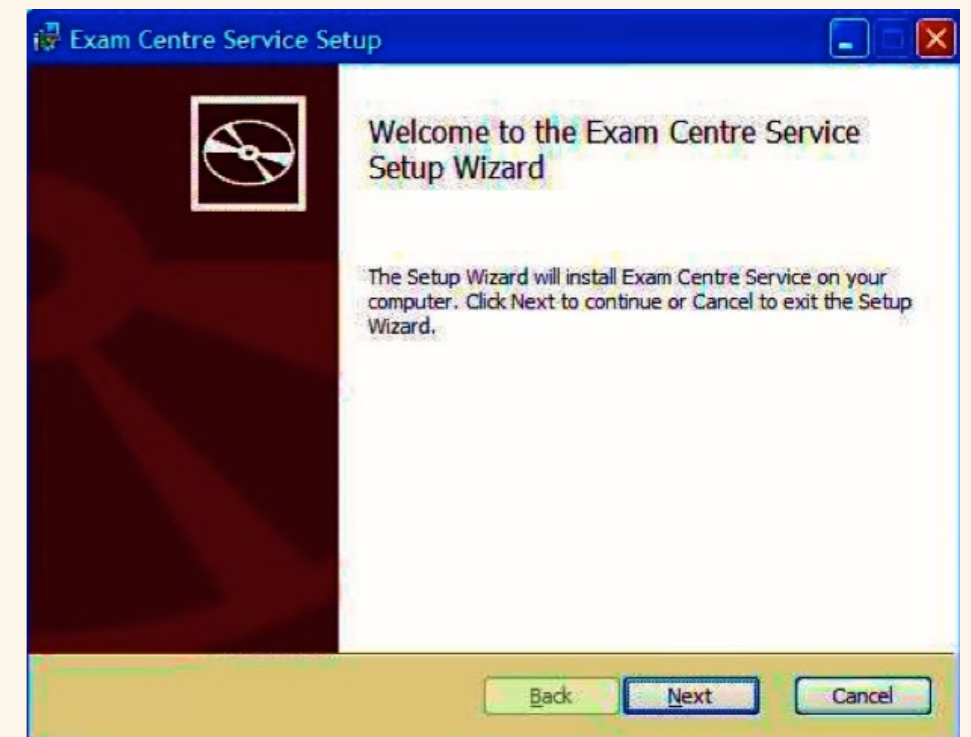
Exam Centre Service Setup

Welcome to the Exam Centre Service Setup Wizard

The Setup Wizard will install Exam Centre Service on your computer. Click Next to continue or Cancel to exit the Setup Wizard.

Back
Next
Cancel